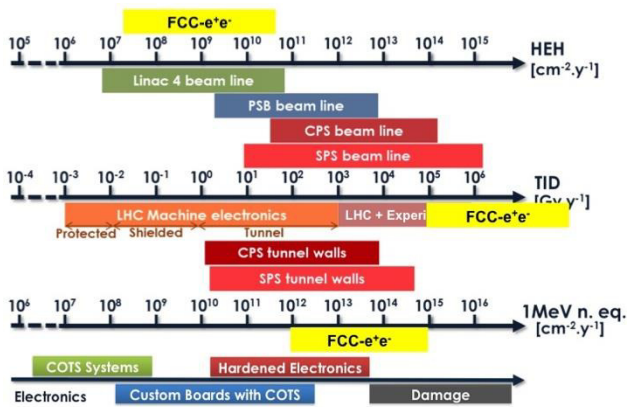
FCC-e$^+$e$^-$

$10^5$ $10^6$ $10^7$ $10^8$ $10^9$ $10^{10}$ $10^{11}$ $10^{12}$ $10^{13}$ $10^{14}$ $10^{15}$

HEH [cm$^{-2}$.y$^{-1}$]

Linac 4 beam line

PSB beam line

CPS beam line

SPS beam line

$10^{-4}$ $10^{-3}$ $10^{-2}$ $10^{-1}$ $10^0$ $10^1$ $10^2$ $10^3$ $10^4$ $10^5$ $10^6$

TID [Gy.y$^{-1}$]

LHC Machine electronics

LHC + Experi

FCC-e$^+$e$^-$

Protected Shielded Tunnel

CPS tunnel walls

SPS tunnel walls

$10^6$ $10^7$ $10^8$ $10^9$ $10^{10}$ $10^{11}$ $10^{12}$ $10^{13}$ $10^{14}$ $10^{15}$ $10^{16}$

1MeV n. eq. [cm$^{-2}$.y$^{-1}$]

FCC-e$^+$e$^-$

COTS Systems

Hardened Electronics

Electronics

Custom Boards with COTS

Damage